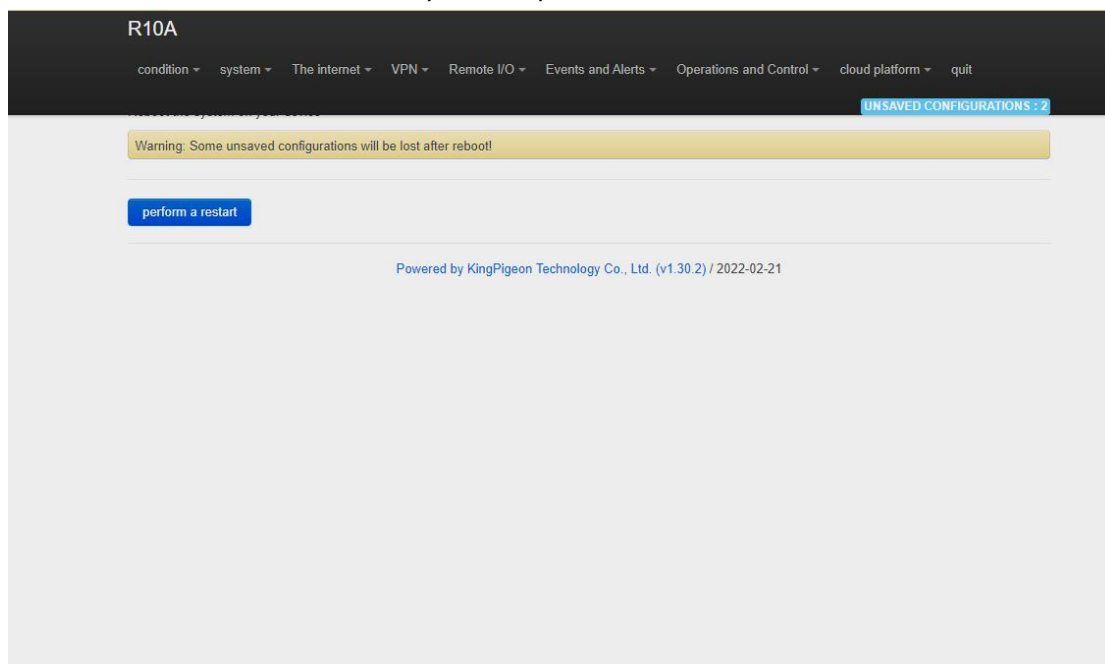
R10A

condition ▾ system ▾ The internet ▾ VPN ▾ Remote I/O ▾ Events and Alerts ▾ Operations and Control ▾ cloud platform ▾ quit

UNSAVED CONFIGURATIONS : 2

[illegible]

Warning: Some unsaved configurations will be lost after reboot!

perform a restart

Powered by KingPigeon Technology Co., Ltd. (v1.30.2) / 2022-02-21